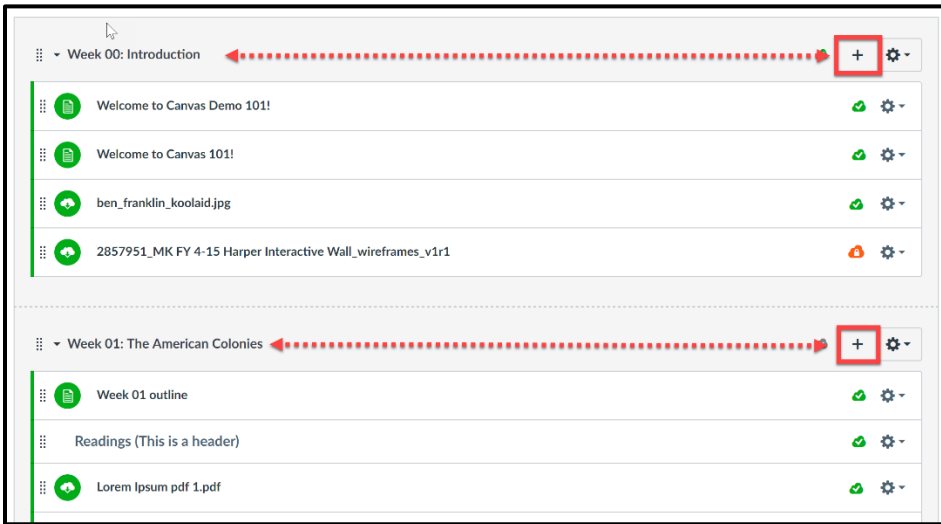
Week 00: Introduction

+

Welcome to Canvas Demo 101!

Welcome to Canvas 101!

ben_franklin_koolaid.jpg

2857951_MK FY 4-15 Harper Interactive Wall_wireframes_v1r1

Week 01: The American Colonies

+

Week 01 outline

Readings (This is a header)

Lorem Ipsum pdf 1.pdf